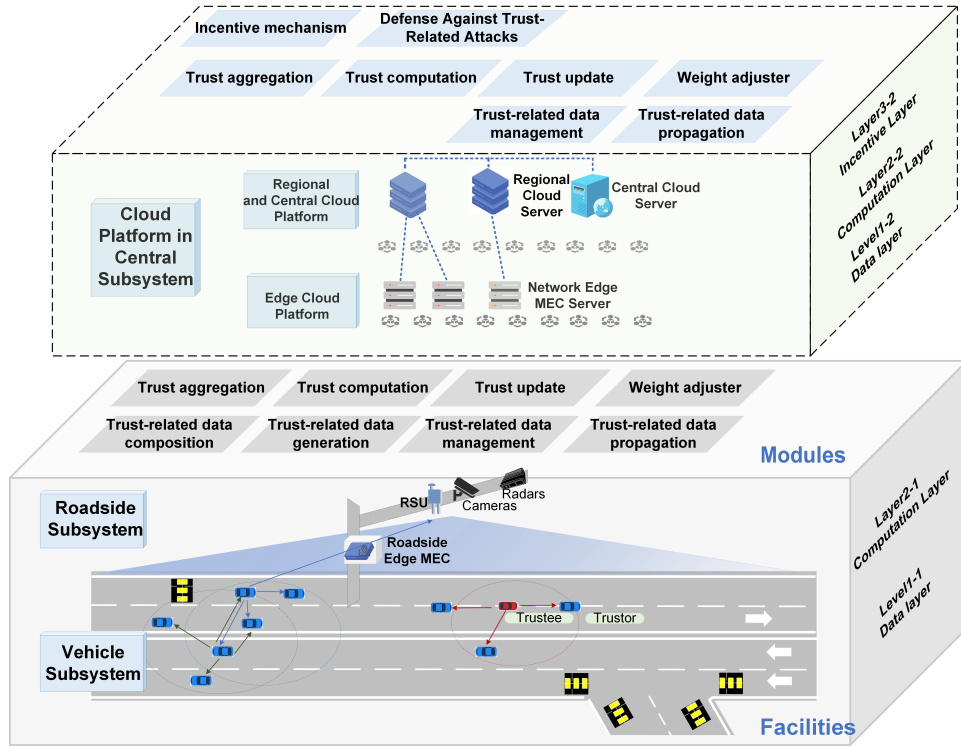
Incentive mechanism

Defense Against Trust-Related Attacks

Trust aggregation

Trust computation

Trust update

Weight adjuster

Trust-related data management

Trust-related data propagation

Layer3-2 Incentive Layer

Layer2-2 Computation Layer

Level1-2 Data layer

Cloud Platform in Central Subsystem

Regional and Central Cloud Platform

Regional Cloud Server

Central Cloud Server

Edge Cloud Platform

Network Edge MEC Server

Trust aggregation

Trust computation

Trust update

Weight adjuster

Trust-related data composition

Trust-related data generation

Trust-related data management

Trust-related data propagation

Modules

Roadside Subsystem

RSU

Cameras

Radars

Roadside Edge MEC

Layer2-1 Computation Layer

Level1-1 Data layer

Trustee

Trustor

Vehicle Subsystem

Facilities